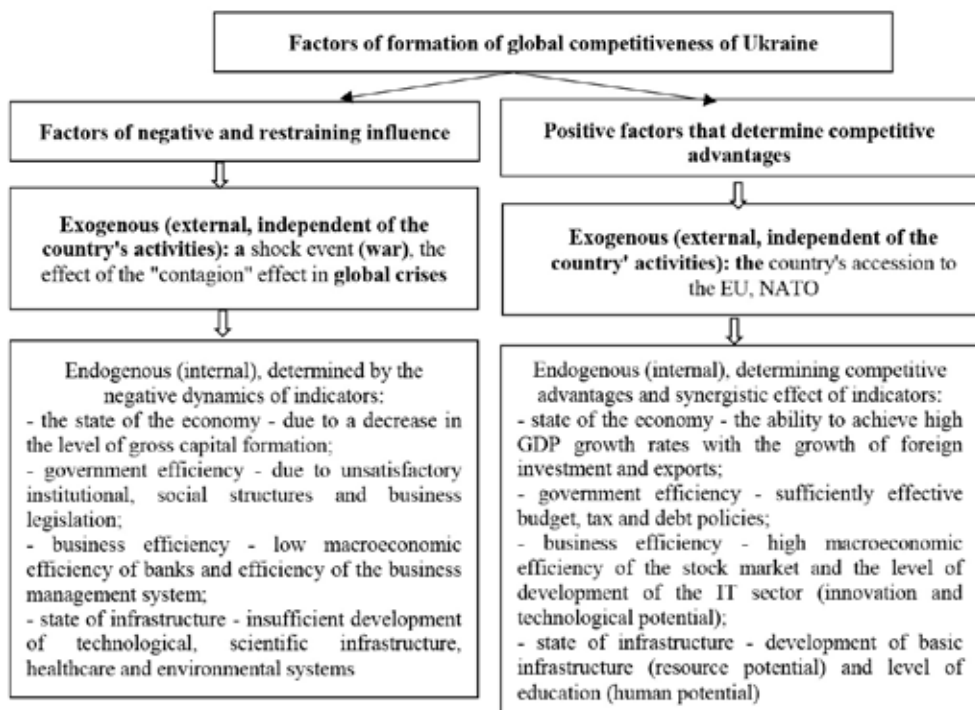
Factors of formation of global competitiveness of Ukraine

Factors of negative and restraining influence

Exogenous (external, independent of the country's activities): a shock event (war), the effect of the "contagion" effect in global crises

Endogenous (internal), determined by the negative dynamics of indicators:
- the state of the economy - due to a decrease in the level of gross capital formation;
- government efficiency - due to unsatisfactory institutional, social structures and business legislation;
- business efficiency - low macroeconomic efficiency of banks and efficiency of the business management system;
- state of infrastructure - insufficient development of technological, scientific infrastructure, healthcare and environmental systems

Positive factors that determine competitive advantages

Exogenous (external, independent of the country' activities): the country's accession to the EU, NATO

Endogenous (internal), determining competitive advantages and synergistic effect of indicators:
- state of the economy - the ability to achieve high GDP growth rates with the growth of foreign investment and exports;
- government efficiency - sufficiently effective budget, tax and debt policies;
- business efficiency - high macroeconomic efficiency of the stock market and the level of development of the IT sector (innovation and technological potential);
- state of infrastructure - development of basic infrastructure (resource potential) and level of education (human potential)